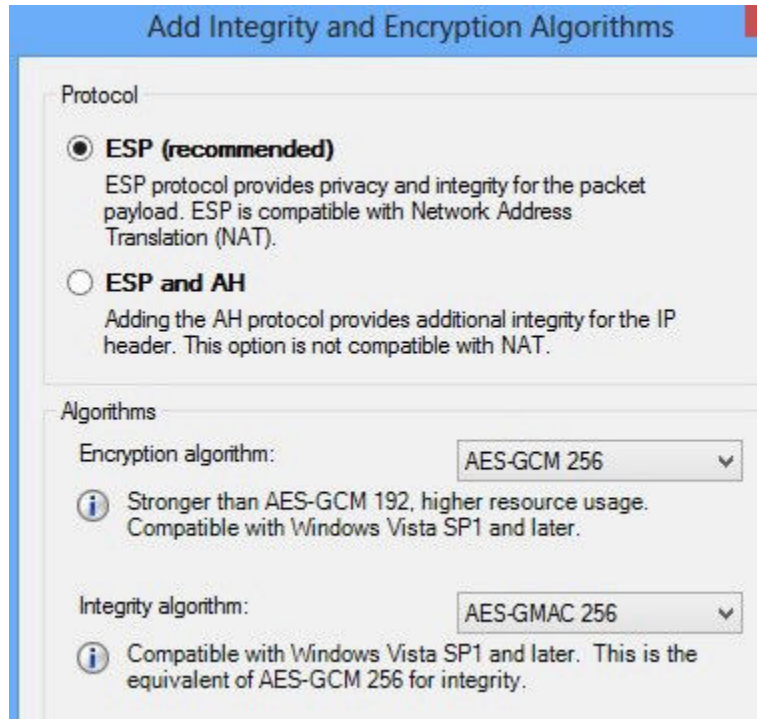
Add Integrity and Encryption Algorithms

Protocol

ESP (recommended)

ESP protocol provides privacy and integrity for the packet payload. ESP is compatible with Network Address Translation (NAT).

ESP and AH

Adding the AH protocol provides additional integrity for the IP header. This option is not compatible with NAT.

Algorithms

Encryption algorithm:

AES-GCM 256

Stronger than AES-GCM 192, higher resource usage. Compatible with Windows Vista SP1 and later.

Integrity algorithm:

AES-GMAC 256

Compatible with Windows Vista SP1 and later. This is the equivalent of AES-GCM 256 for integrity.